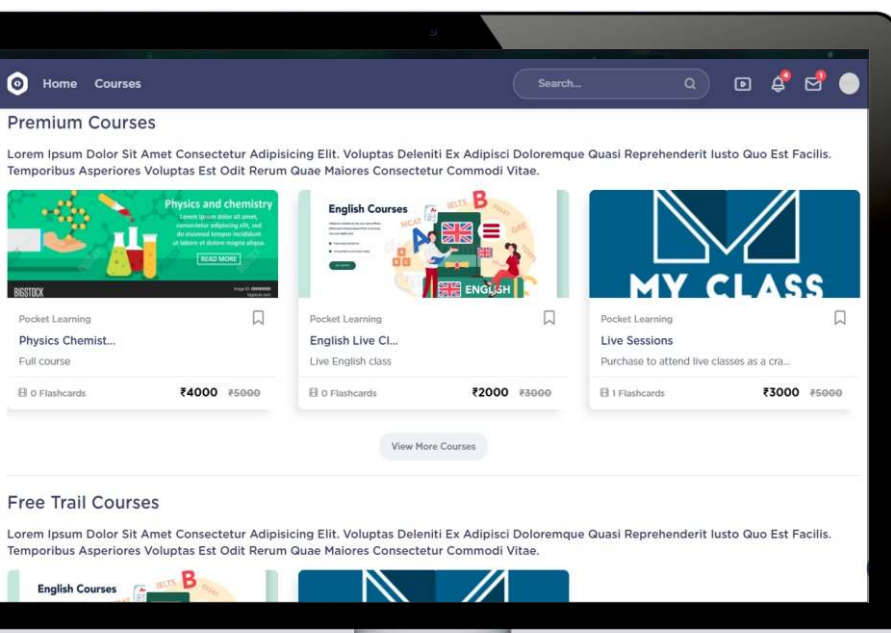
Home Courses

Search...

4 1

Premium Courses

Lorem Ipsum Dolor Sit Amet Consectetur Adipisicing Elit. Voluptas Deleniti Ex Adipisci Doloremque Quasi Reprehenderit Iusto Quo Est Facilis. Temporibus Asperiores Voluptas Est Odit Rerum Quae Maiores Consectetur Commodi Vitae.

Physics and chemistry

Lorem ipsum dolor sit amet, consectetur adipiscing elit, sed do eiusmod tempor incididunt ut labore et dolore magna aliqua.

READ MORE

BIGSTOCK

Pocket Learning

Physics Chemist...

Full course

0 Flashcards

₹4000 ₹5000

English Courses

IELTS B MCAT GRE ENGLISH

Pocket Learning

English Live Cl...

Live English class

0 Flashcards

₹2000 ₹3000

MY CLASS

Pocket Learning

Live Sessions

Purchase to attend live classes as a cra...

1 Flashcards

₹3000 ₹5000

View More Courses

Free Trail Courses

Lorem Ipsum Dolor Sit Amet Consectetur Adipisicing Elit. Voluptas Deleniti Ex Adipisci Doloremque Quasi Reprehenderit Iusto Quo Est Facilis. Temporibus Asperiores Voluptas Est Odit Rerum Quae Maiores Consectetur Commodi Vitae.

English Courses

IELTS B